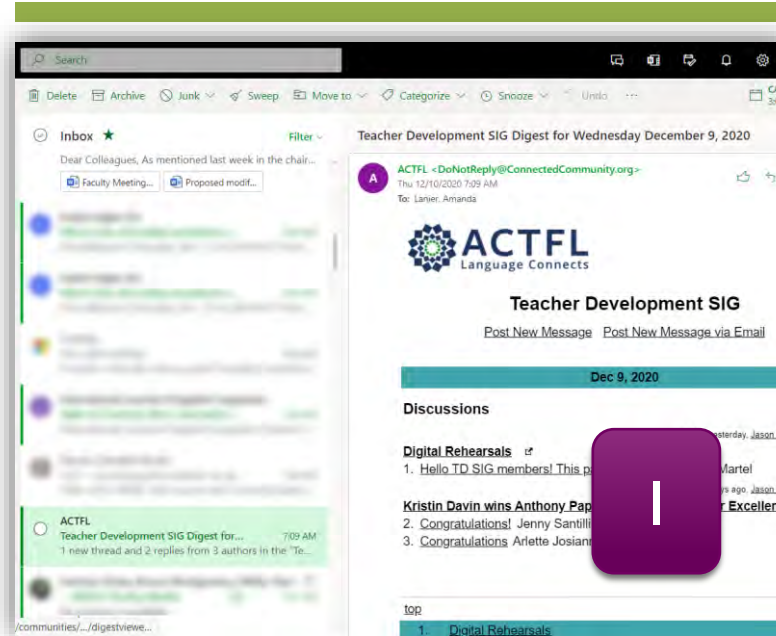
Search

Delete Archive Junk Sweep Move to Categorize Snooze Undo ···

Inbox ★ Filter

Dear Colleagues, As mentioned last week in the chair...

Faculty Meeting... Proposed modif...

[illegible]

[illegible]

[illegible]

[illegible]

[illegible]

ACTFL
Teacher Development SIG Digest for... 7:09 AM
1 new thread and 2 replies from 3 authors in the "Te...

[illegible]

/communities/.../digestviewe...

Teacher Development SIG Digest for Wednesday December 9, 2020

A

ACTFL <DoNotReply@ConnectedCommunity.org>
Thu 12/10/2020 7:09 AM
To: Lanier, Amanda

ACTFL
Language Connects

Teacher Development SIG

Post New Message Post New Message via Email

Dec 9, 2020

Discussions

Digital Rehearsals
1. Hello TD SIG members! This p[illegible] Martel

Kristin Davin wins Anthony Pap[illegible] Excelle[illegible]
2. Congratulations! Jenny Santilli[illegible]
3. Congratulations Arlette Josiann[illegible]

esterday, Jason
rs ago. Jason

I

top

1. Digital Rehearsals